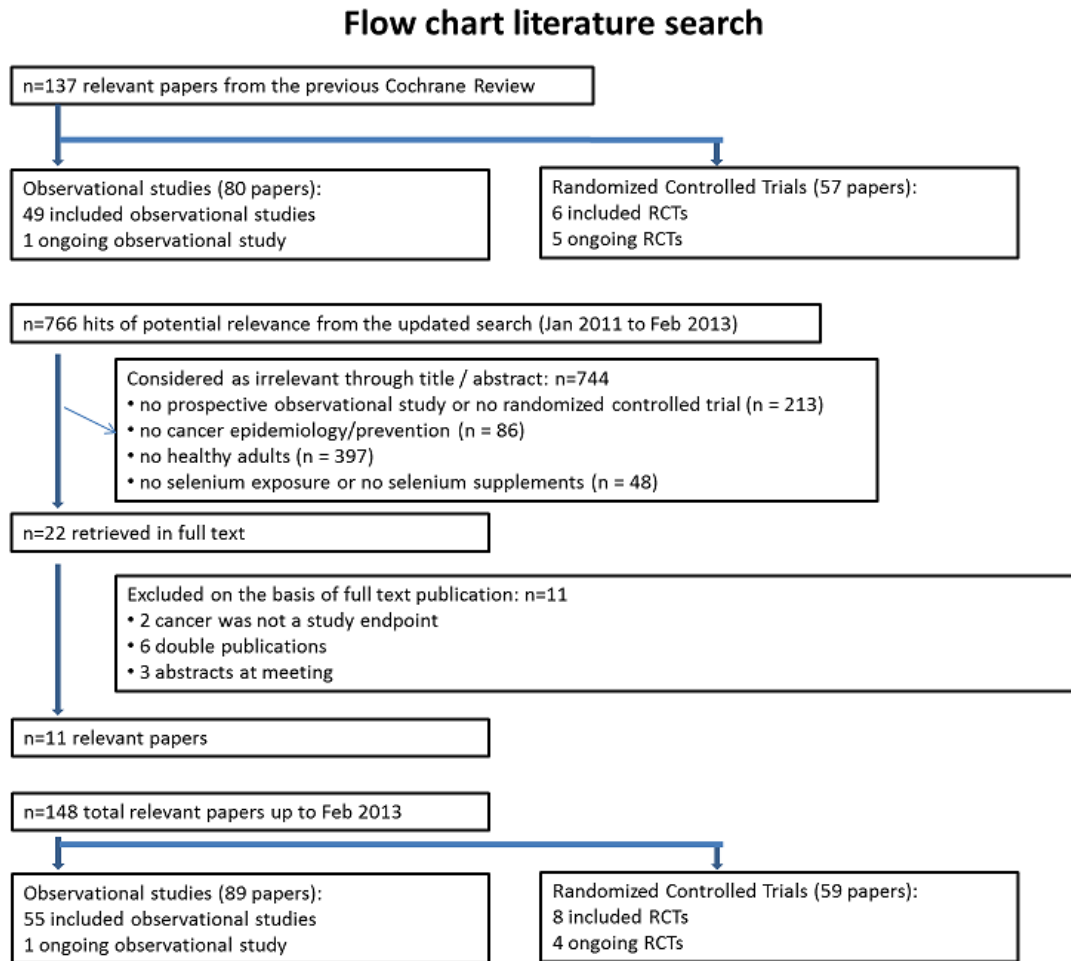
Flow chart literature search

n=137 relevant papers from the previous Cochrane Review

Observational studies (80 papers):
49 included observational studies
1 ongoing observational study

Randomized Controlled Trials (57 papers):
6 included RCTs
5 ongoing RCTs

n=766 hits of potential relevance from the updated search (Jan 2011 to Feb 2013)

Considered as irrelevant through title / abstract: n=744
• no prospective observational study or no randomized controlled trial (n = 213)
• no cancer epidemiology/prevention (n = 86)
• no healthy adults (n = 397)
• no selenium exposure or no selenium supplements (n = 48)

n=22 retrieved in full text

Excluded on the basis of full text publication: n=11
• 2 cancer was not a study endpoint
• 6 double publications
• 3 abstracts at meeting

n=11 relevant papers

n=148 total relevant papers up to Feb 2013

Observational studies (89 papers):
55 included observational studies
1 ongoing observational study

Randomized Controlled Trials (59 papers):
8 included RCTs
4 ongoing RCTs